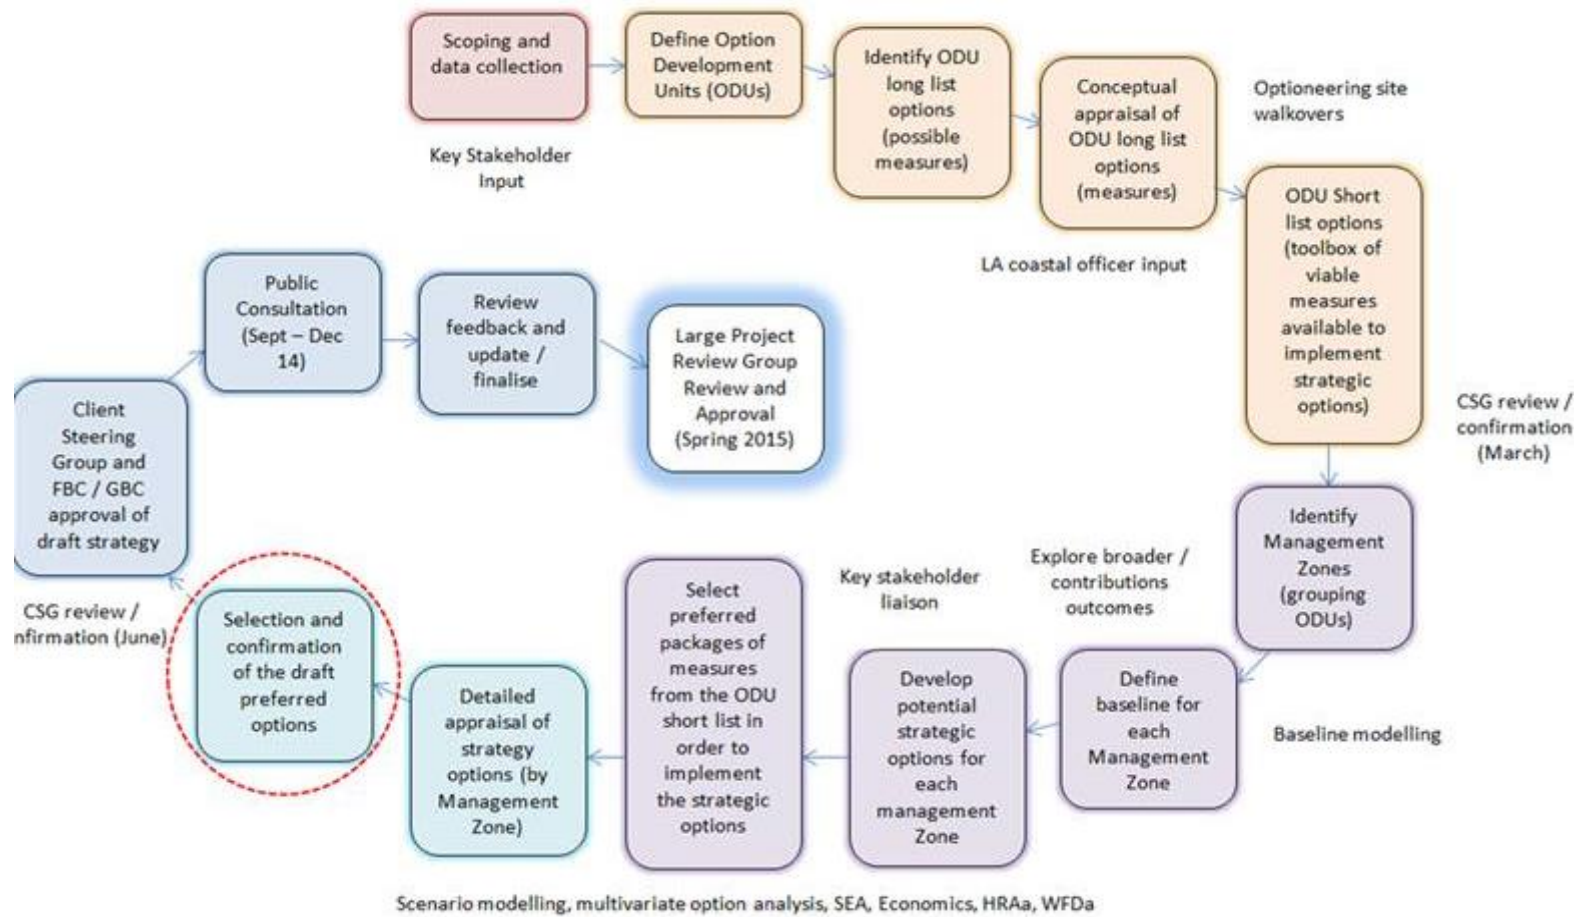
Scoping and data collection

Key Stakeholder Input

Define Option Development Units (ODUs)

Identify ODU long list options (possible measures)

Conceptual appraisal of ODU long list options (measures)

Optioneering site walkovers

LA coastal officer input

ODU Short list options (toolbox of viable measures available to implement strategic options)

CSG review / confirmation (March)

Identify Management Zones (grouping ODUs)

Explore broader / contributions outcomes

Define baseline for each Management Zone

Baseline modelling

Develop potential strategic options for each management Zone

Key stakeholder liaison

Select preferred packages of measures from the ODU short list in order to implement the strategic options

Detailed appraisal of strategy options (by Management Zone)

Selection and confirmation of the draft preferred options

CSG review / nfirmation (June)

Client Steering Group and FBC / GBC approval of draft strategy

Public Consultation (Sept – Dec 14)

Review feedback and update / finalise

Large Project Review Group Review and Approval (Spring 2015)

Scenario modelling, multivariate option analysis, SEA, Economics, HRAa, WFDa